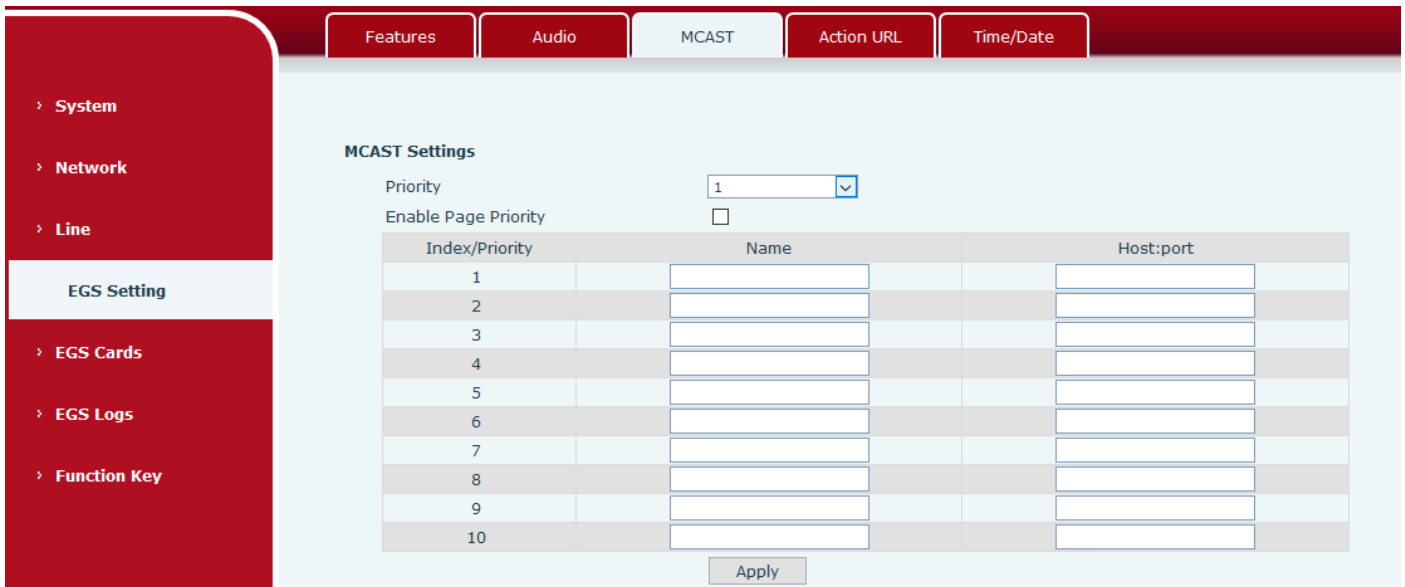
Features | Audio | MCAST | Action URL | Time/Date

› System

› Network

› Line

EGS Setting

› EGS Cards

› EGS Logs

› Function Key

MCAST Settings

Priority 1

Enable Page Priority

| Index/Priority | Name | Host:port |
|---|---|---|
| 1 | | |
| 2 | | |
| 3 | | |
| 4 | | |
| 5 | | |
| 6 | | |
| 7 | | |
| 8 | | |
| 9 | | |
| 10 | | |

Apply